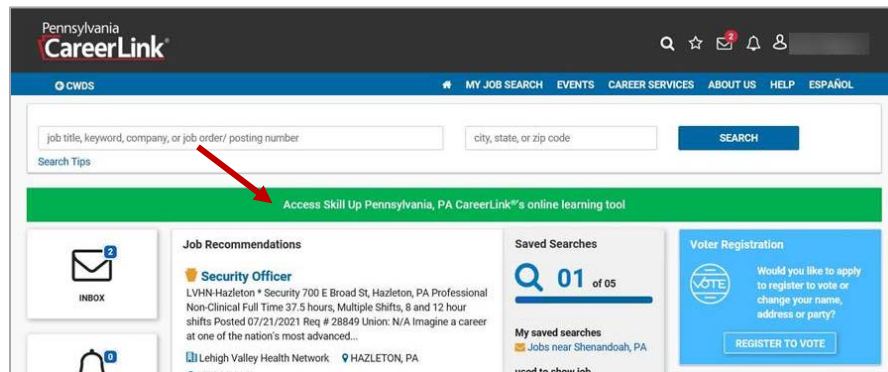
Pennsylvania
CareerLink®

2

CWDS

MY JOB SEARCH EVENTS CAREER SERVICES ABOUT US HELP ESPAÑOL

job title, keyword, company, or job order/ posting number

city, state, or zip code

SEARCH

Search Tips

Access Skill Up Pennsylvania, PA CareerLink®'s online learning tool

2

INBOX

0

Job Recommendations

Security Officer

LVHN-Hazleton * Security 700 E Broad St, Hazleton, PA Professional Non-Clinical Full Time 37.5 hours, Multiple Shifts, 8 and 12 hour shifts Posted 07/21/2021 Req # 28849 Union: N/A Imagine a career at one of the nation's most advanced...

Lehigh Valley Health Network HAZLETON, PA

Saved Searches

01 of 05

My saved searches

Jobs near Shenandoah, PA

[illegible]

Voter Registration

VOTE

Would you like to apply to register to vote or change your name, address or party?

REGISTER TO VOTE